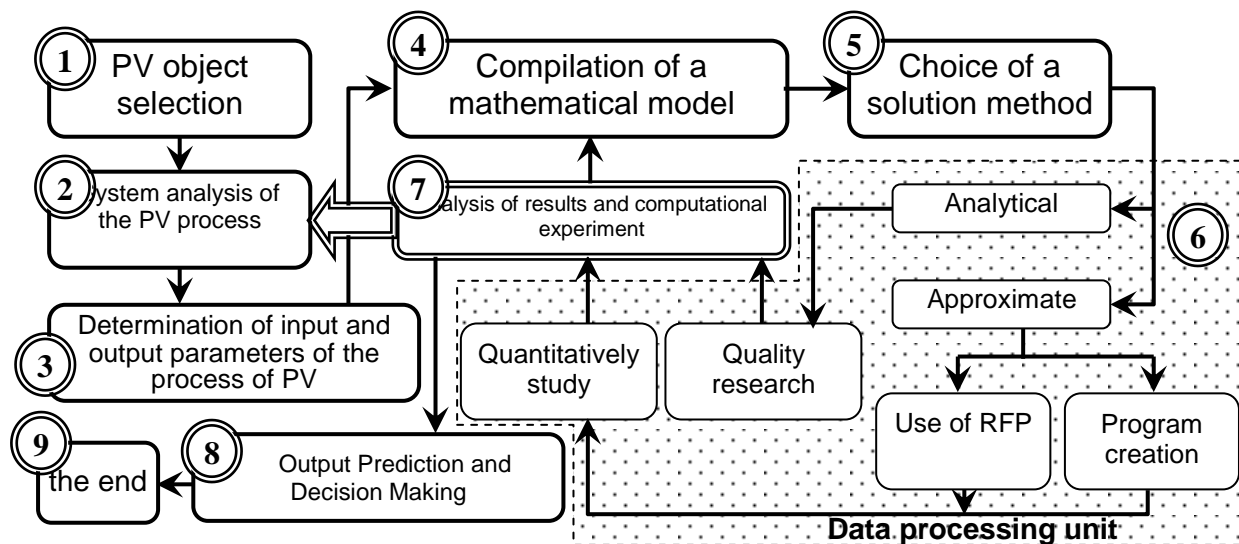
1 PV object selection

2 ystem analysis of the PV process

3 Determination of input and output parameters of the process of PV

4 Compilation of a mathematical model

5 Choice of a solution method

7 alysis of results and computational experiment

Analytical

6

Approximate

Quantitatively study

Quality research

Use of RFP

Program creation

9 the end

8 Output Prediction and Decision Making

Data processing unit